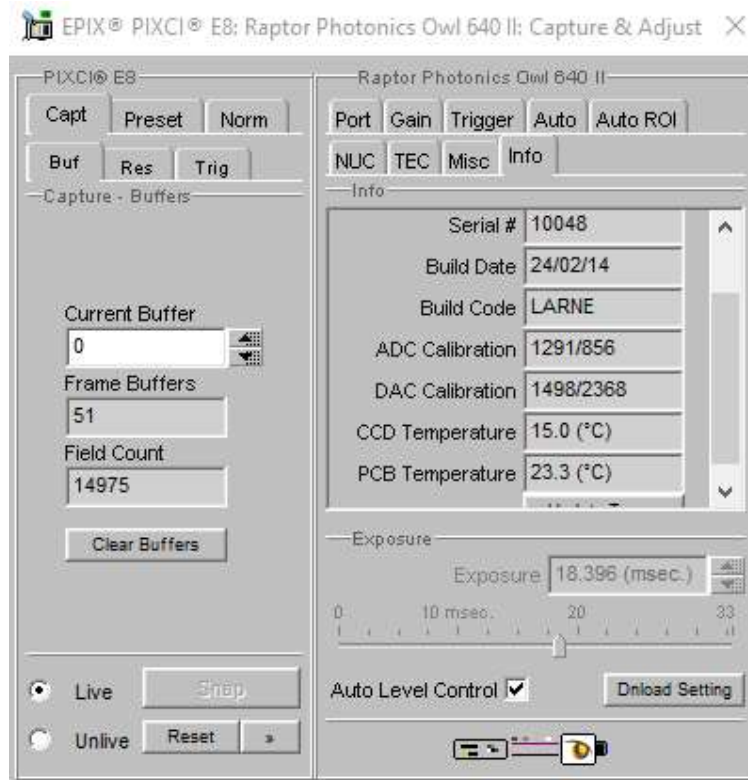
EPIX® PIXCI® E8: Raptor Photonics Owl 640 II: Capture & Adjust ×

PIXCI® E8

Capt | Preset | Norm

Buf | Res | Trig

Capture - Buffers

Current Buffer

0

Frame Buffers

51

Field Count

14975

Clear Buffers

Live | Snap

Unlive | Reset | »

Raptor Photonics Owl 640 II

Port | Gain | Trigger | Auto | Auto ROI

NUC | TEC | Misc | Info

Info

| | |
|---|---|
| Serial # | 10048 |
| Build Date | 24/02/14 |
| Build Code | LARNE |
| ADC Calibration | 1291/856 |
| DAC Calibration | 1498/2368 |
| CCD Temperature | 15.0 (°C) |
| PCB Temperature | 23.3 (°C) |

Exposure

Exposure 18.396 (msec.)

0 10 msec. 20 33

Auto Level Control ✓

Dnload Setting